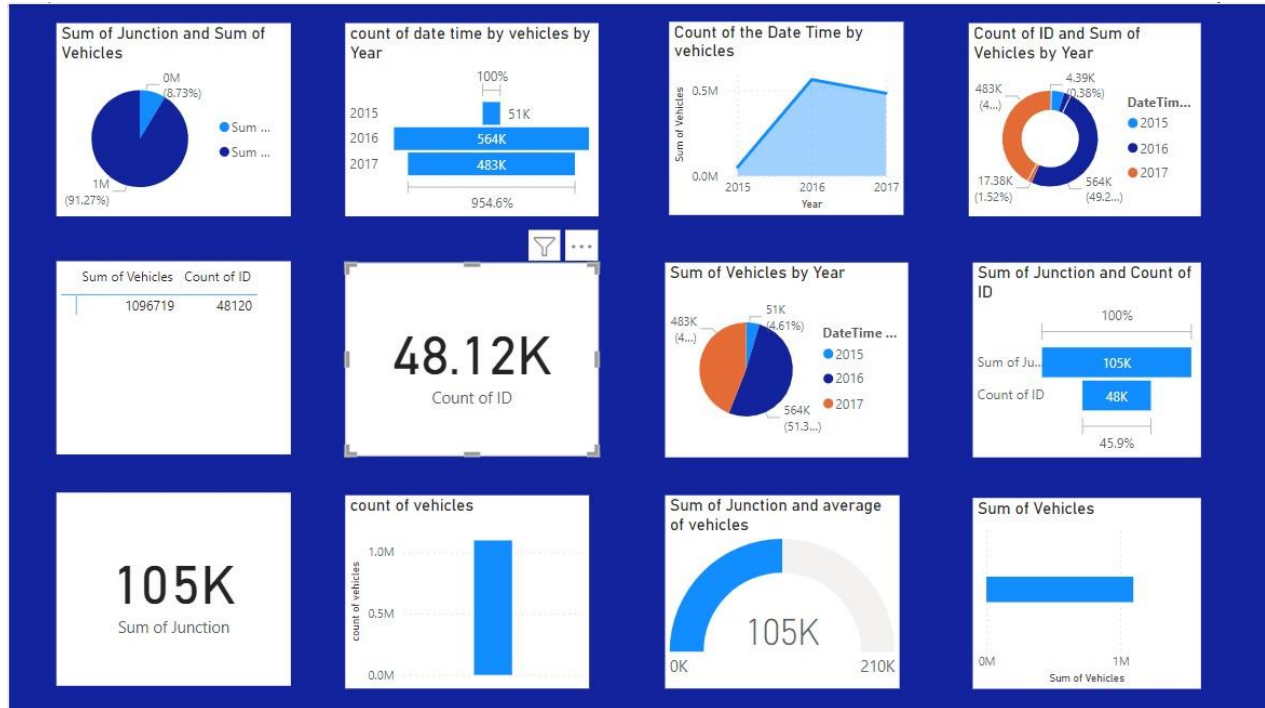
Sum of Junction and Sum of Vehicles

0M (8.73%)

1M (91.27%)

Sum ...
Sum ...

count of date time by vehicles by Year

100%

2015 51K
2016 564K
2017 483K

954.6%

Count of the Date Time by vehicles

0.5M
0.0M
Sum of Vehicles
2015 2016 2017
Year

Count of ID and Sum of Vehicles by Year

483K (4...)
4.39K (0.38%)
17.38K (1.52%)
564K (49.2...)

DateTim...
2015
2016
2017

| Sum of Vehicles | Count of ID |
|---|---|
| 1096719 | 48120 |

48.12K
Count of ID

Sum of Vehicles by Year

483K (4...)
51K (4.61%)
564K (51.3...)

DateTime ...
2015
2016
2017

Sum of Junction and Count of ID

100%

Sum of Ju... 105K
Count of ID 48K

45.9%

105K
Sum of Junction

count of vehicles

1.0M
0.5M
0.0M
count of vehicles

Sum of Junction and average of vehicles

105K
0K 210K

Sum of Vehicles

0M 1M
Sum of Vehicles